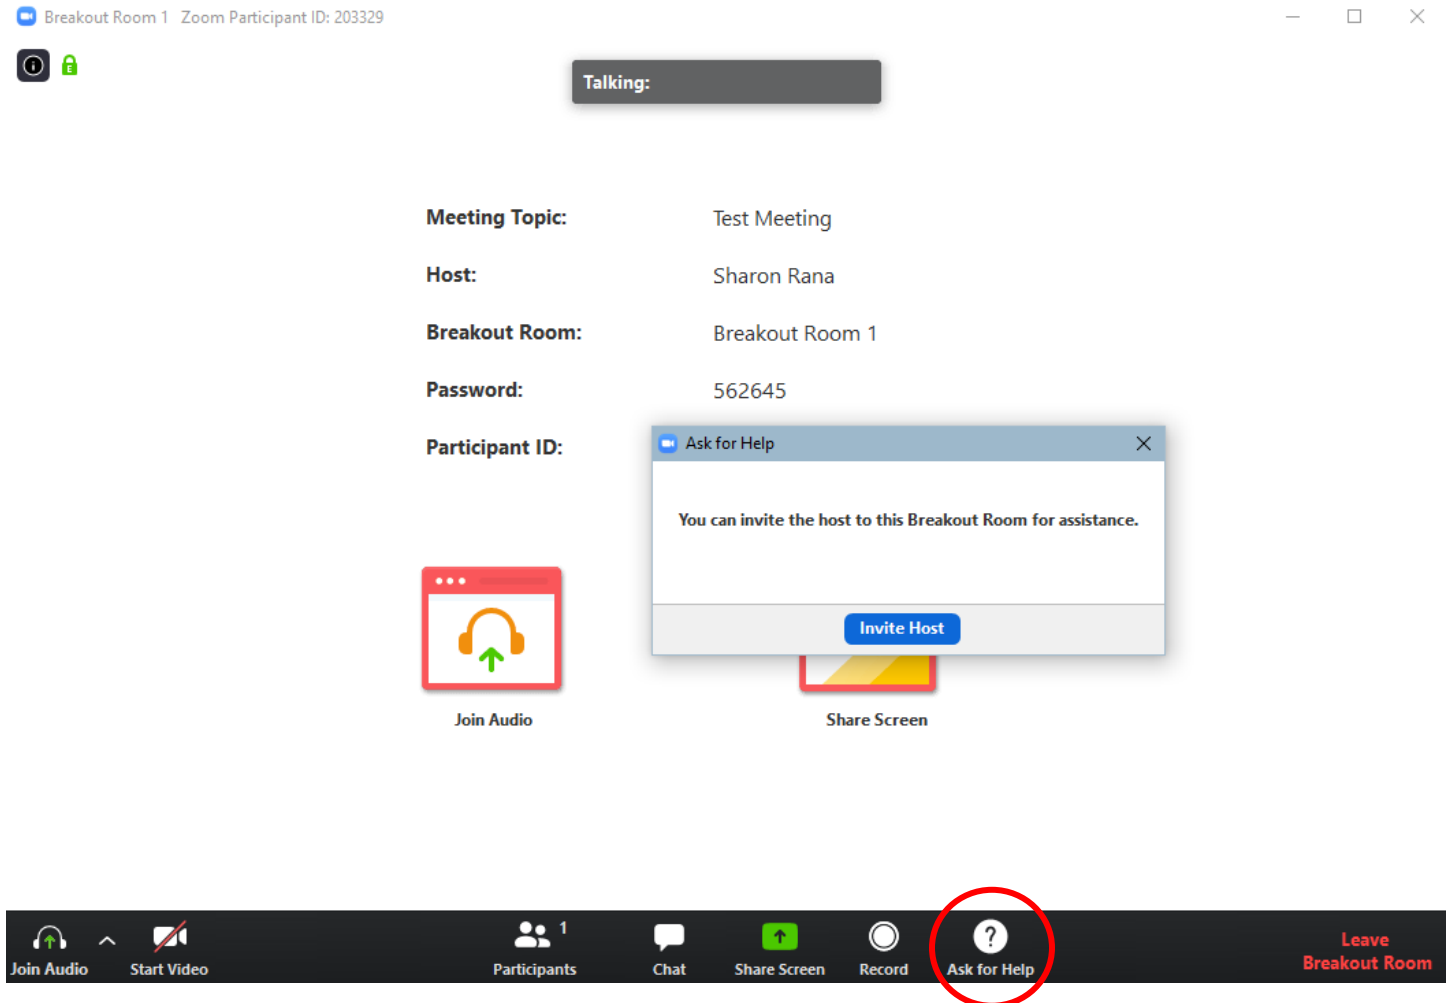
Breakout Room 1 Zoom Participant ID: 203329

Talking:

Meeting Topic: Test Meeting

Host: Sharon Rana

Breakout Room: Breakout Room 1

Password: 562645

Participant ID:

Ask for Help

You can invite the host to this Breakout Room for assistance.

Invite Host

Join Audio

Share Screen

Join Audio

Start Video

Participants 1

Chat

Share Screen

Record

Ask for Help

Leave Breakout Room